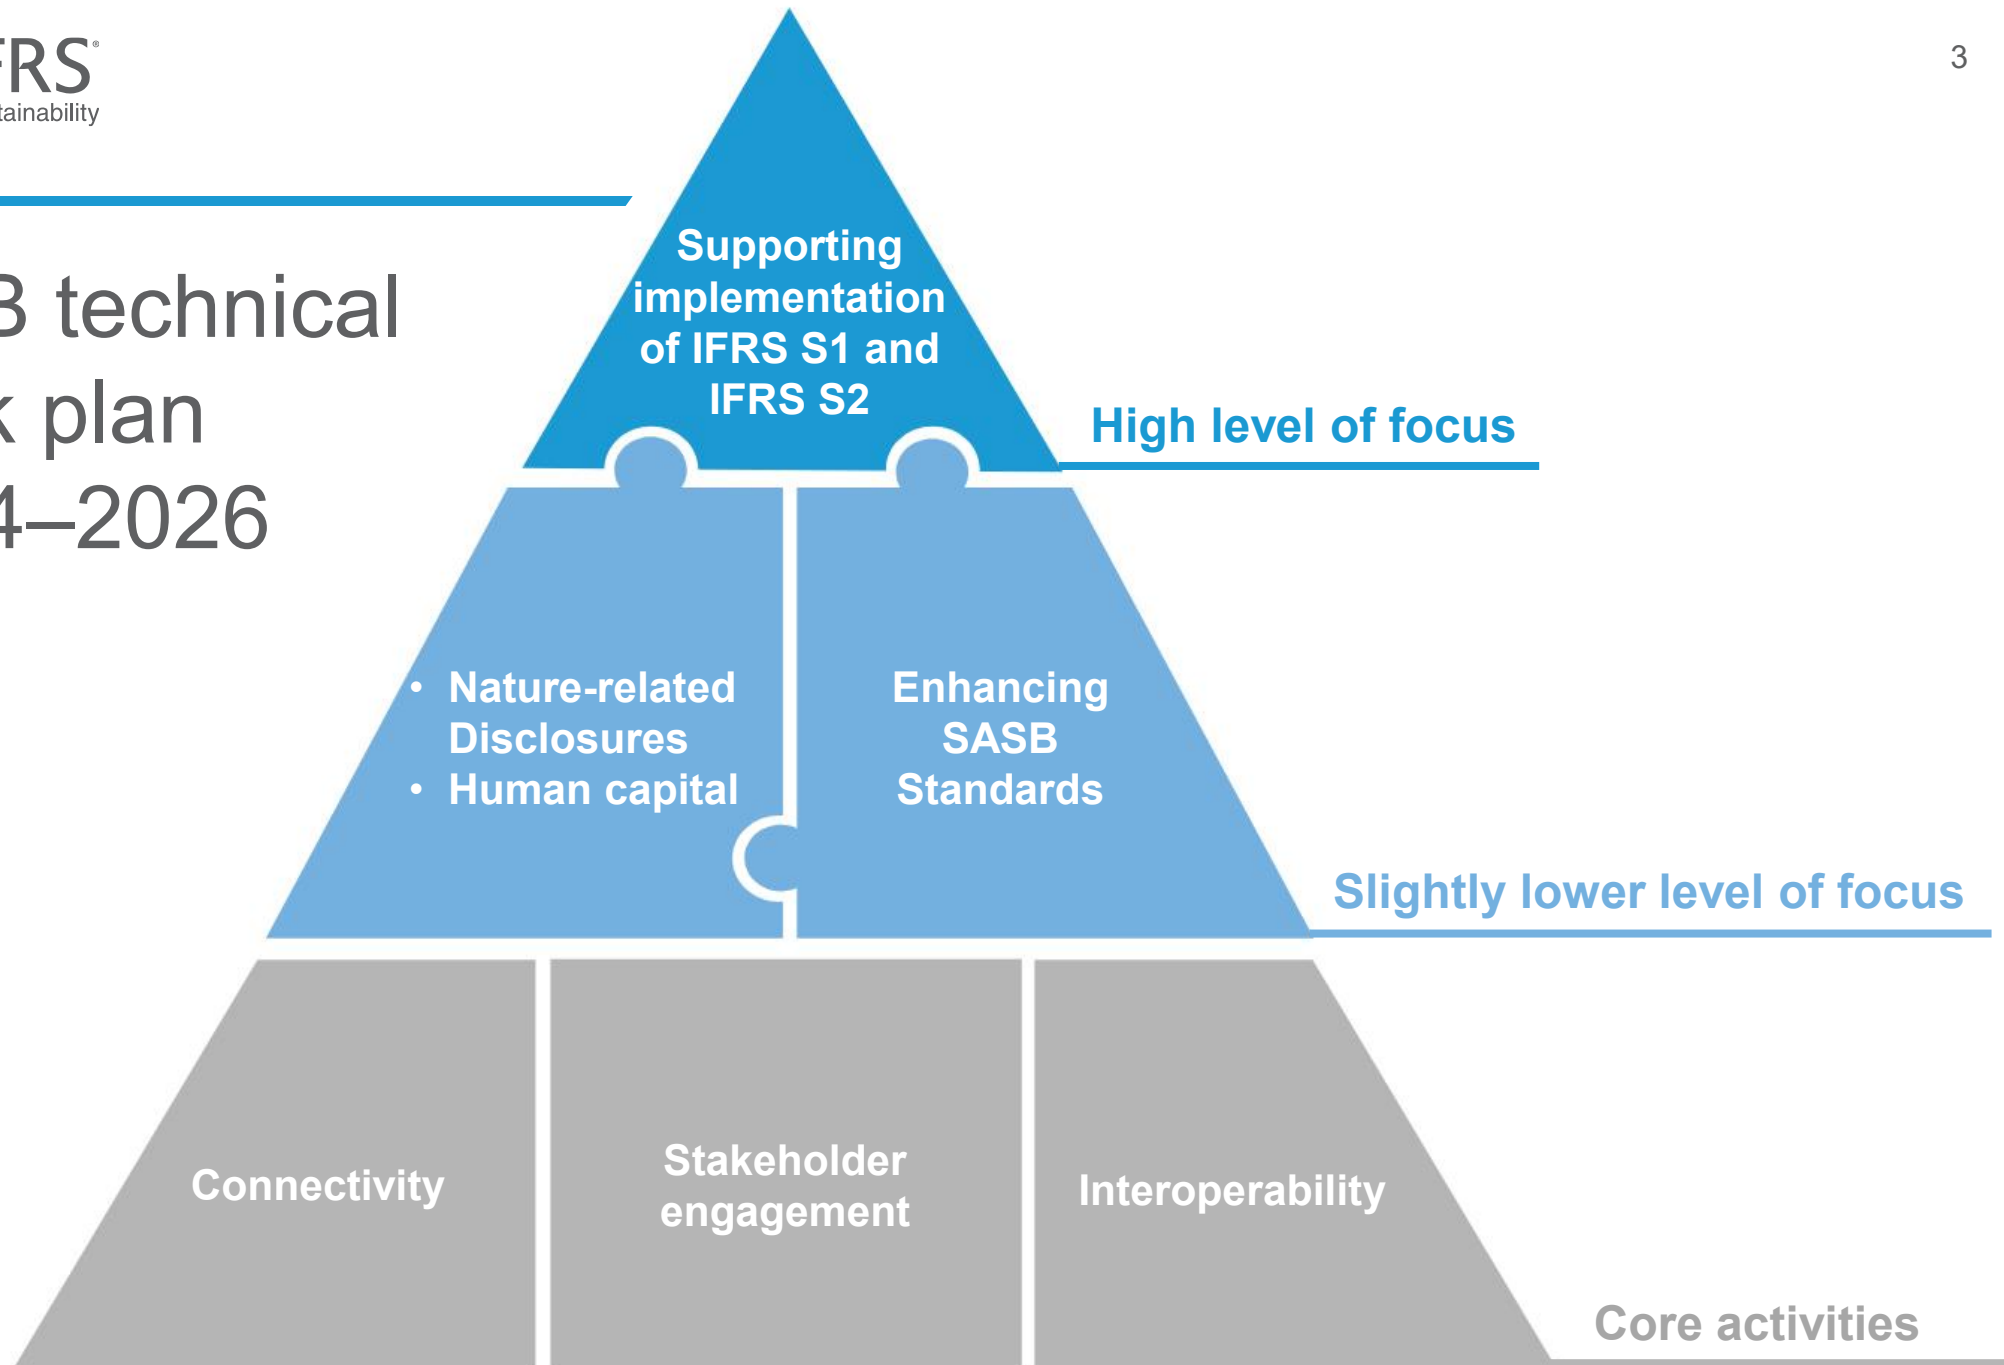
FRS®
tainability

3

3 technical
k plan
4–2026

Supporting implementation of IFRS S1 and IFRS S2

High level of focus

• Nature-related Disclosures
• Human capital

Enhancing SASB Standards

Slightly lower level of focus

Connectivity

Stakeholder engagement

Interoperability

Core activities